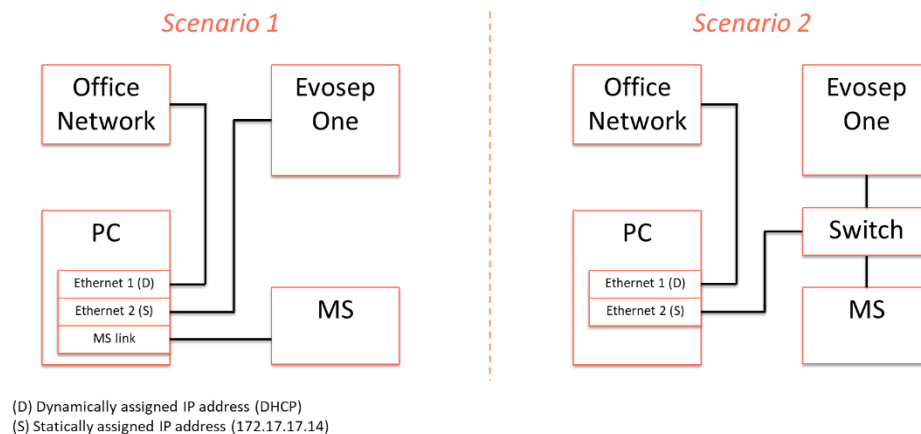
Scenario 1

Office Network

Evosep One

PC

Ethernet 1 (D)

Ethernet 2 (S)

MS link

MS

Scenario 2

Office Network

Evosep One

Switch

PC

Ethernet 1 (D)

Ethernet 2 (S)

MS

(D) Dynamically assigned IP address (DHCP)
(S) Statically assigned IP address (172.17.17.14)